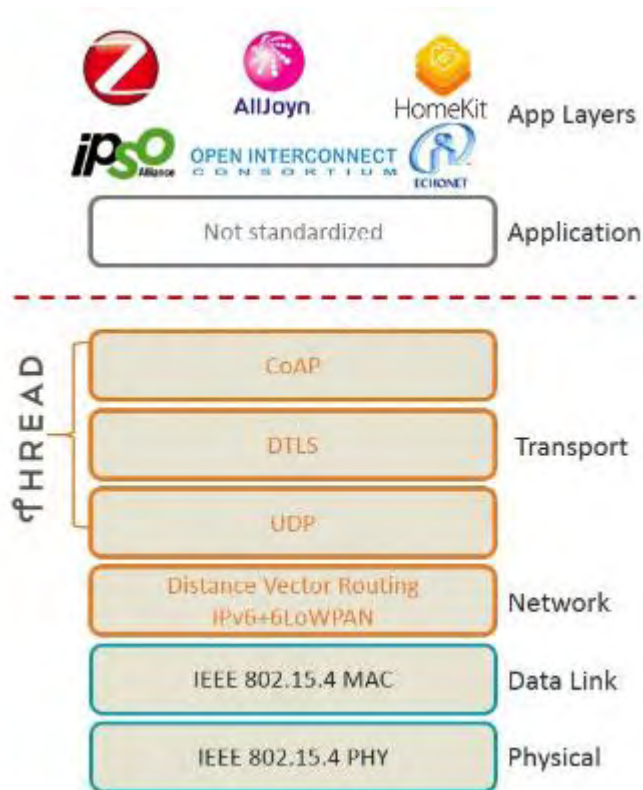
AllJoyn

HomeKit

App Layers

IPSO Alliance

OPEN INTERCONNECT CONSORTIUM

ECHONET

Not standardized

Application

THREAD

CoAP

DTLS

Transport

UDP

Distance Vector Routing IPv6+6LoWPAN

Network

IEEE 802.15.4 MAC

Data Link

IEEE 802.15.4 PHY

Physical